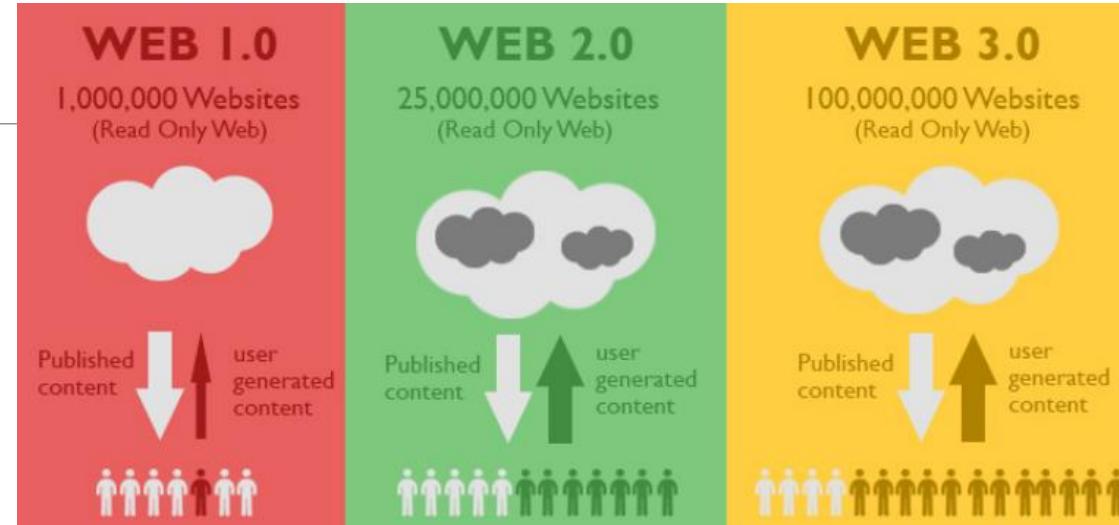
WEB 1.0
1,000,000 Websites
(Read Only Web)

Published content

user generated content

WEB 2.0
25,000,000 Websites
(Read Only Web)

Published content

user generated content

WEB 3.0
100,000,000 Websites
(Read Only Web)

Published content

user generated content